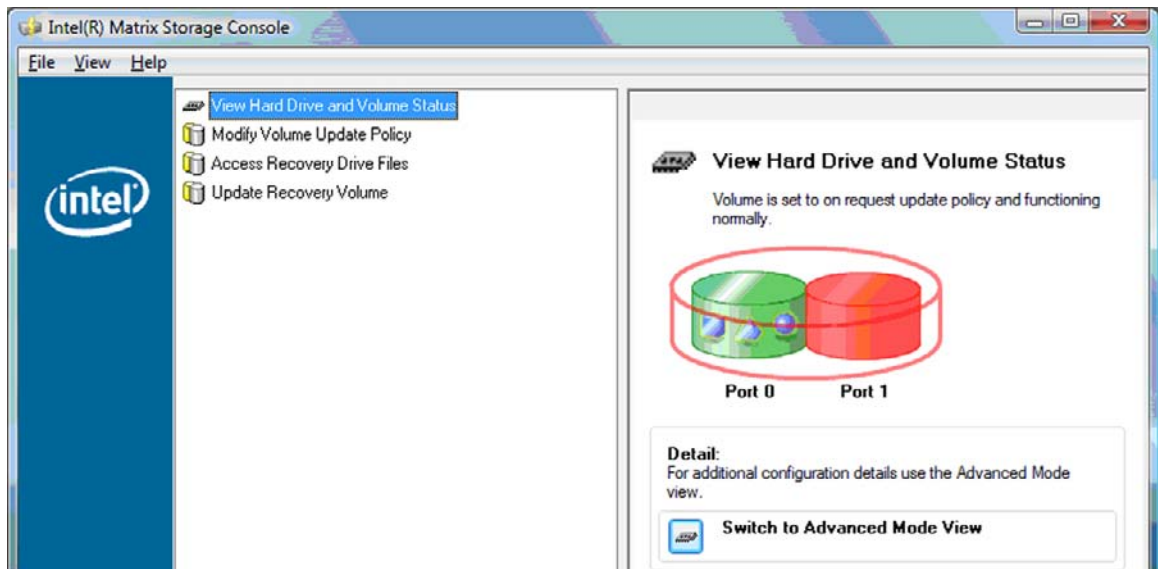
Intel(R) Matrix Storage Console

File View Help

intel

View Hard Drive and Volume Status
Modify Volume Update Policy
Access Recovery Drive Files
Update Recovery Volume

View Hard Drive and Volume Status

Volume is set to on request update policy and functioning normally.

Port 0 Port 1

Detail:
For additional configuration details use the Advanced Mode view.

Switch to Advanced Mode View